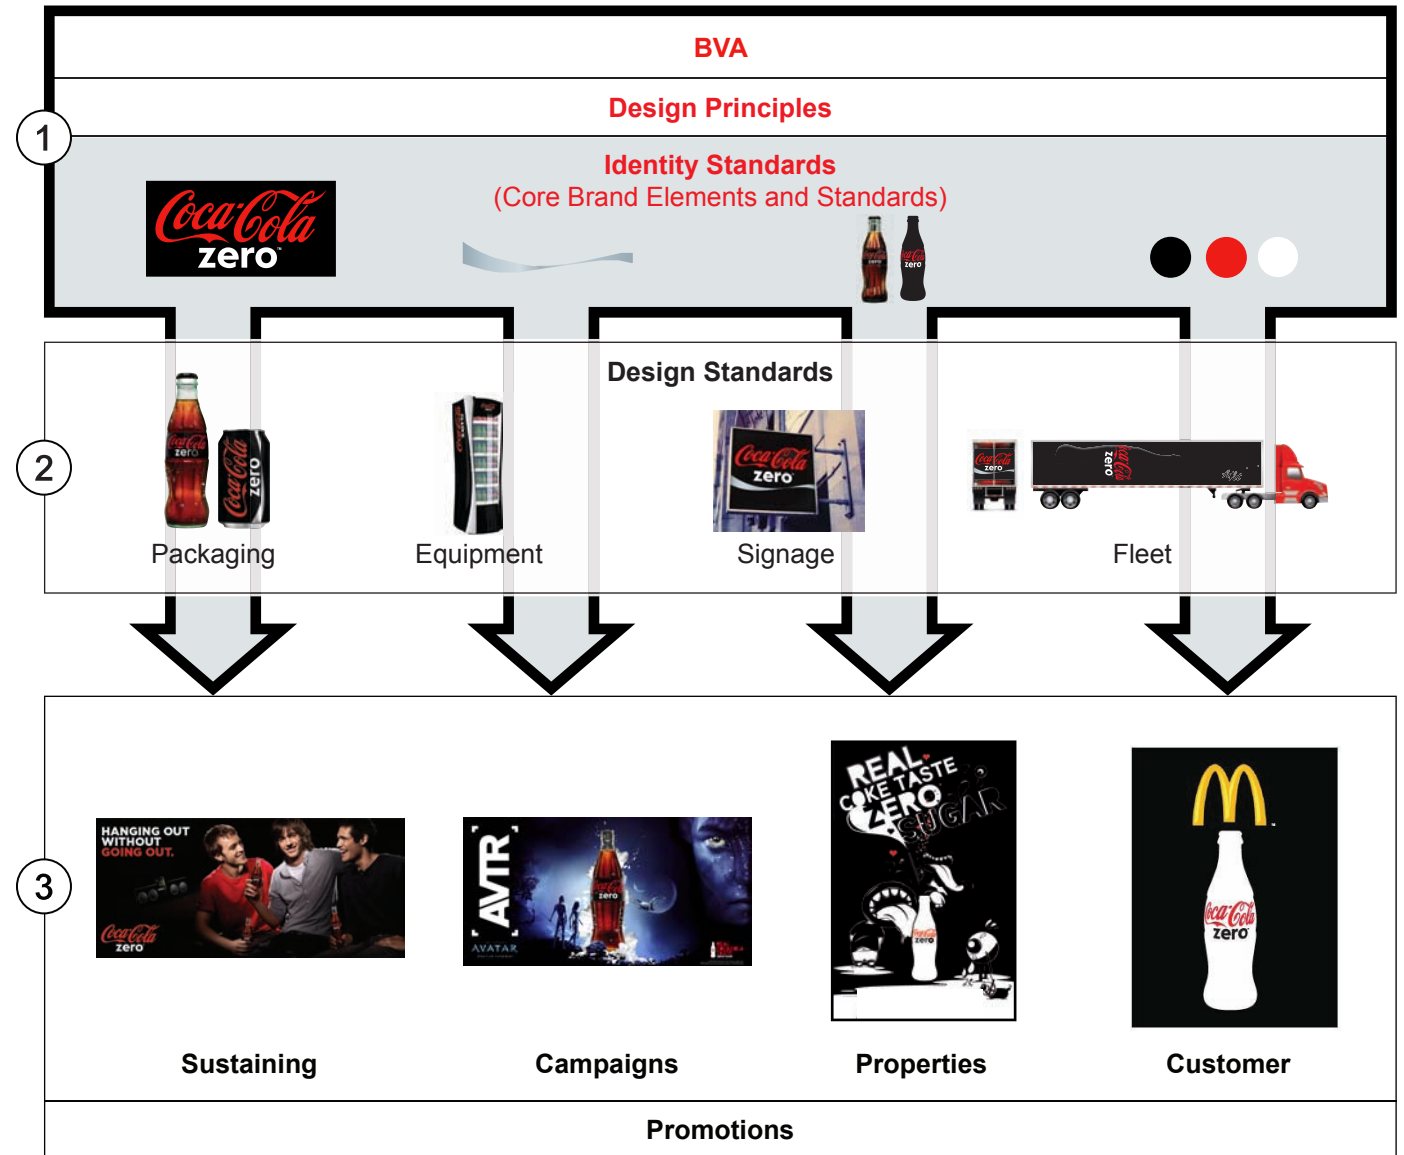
BVA

Design Principles

1

Identity Standards
(Core Brand Elements and Standards)

Coca-Cola zero

Design Standards

2

Packaging

Equipment

Signage

Fleet

3

HANGING OUT WITHOUT GOING OUT.

Coca-Cola zero

AVTR

AVATAR

REAL COKE TASTE ZERO SUGAR

Coca-Cola zero

Sustaining

Campaigns

Properties

Customer

Promotions